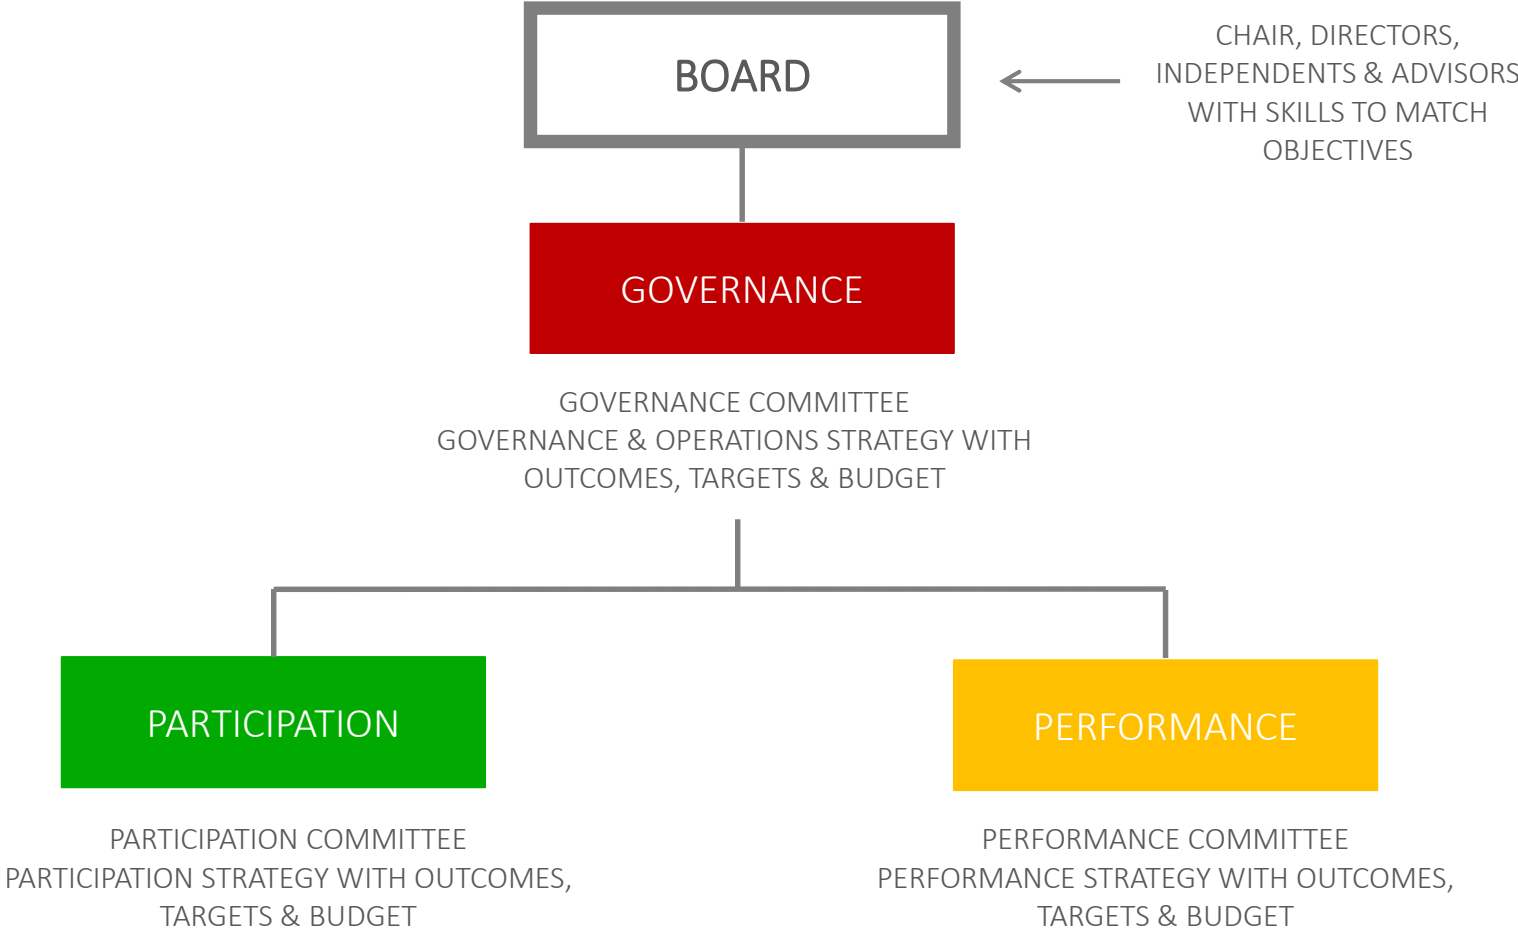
BOARD

CHAIR, DIRECTORS, INDEPENDENTS & ADVISORS WITH SKILLS TO MATCH OBJECTIVES

GOVERNANCE

GOVERNANCE COMMITTEE
GOVERNANCE & OPERATIONS STRATEGY WITH OUTCOMES, TARGETS & BUDGET

PARTICIPATION

PERFORMANCE

PARTICIPATION COMMITTEE
PARTICIPATION STRATEGY WITH OUTCOMES, TARGETS & BUDGET

PERFORMANCE COMMITTEE
PERFORMANCE STRATEGY WITH OUTCOMES, TARGETS & BUDGET